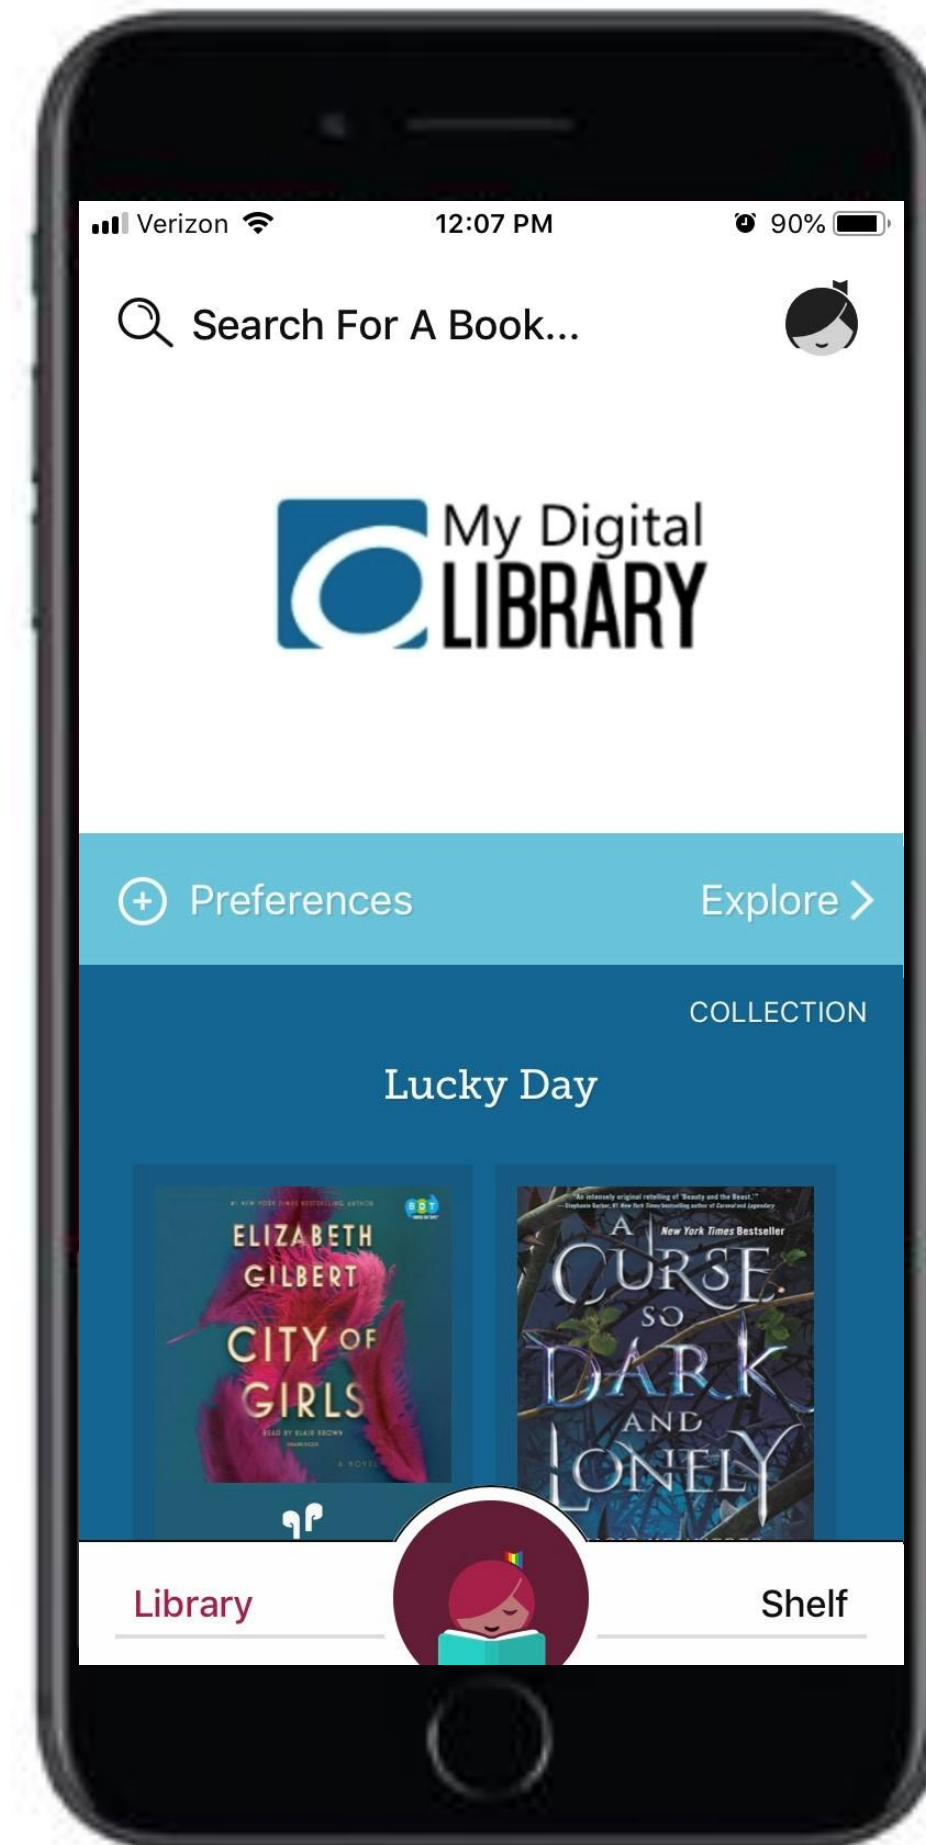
Verizon 12:07 PM 90%

Search For A Book...

My Digital LIBRARY

Preferences

Explore >

COLLECTION

Lucky Day

#1 NEW YORK TIMES BESTSELLING AUTHOR
ELIZABETH GILBERT
CITY OF GIRLS
READ BY BLAIR BROWN
A NOVEL

"An intensely original retelling of Beauty and the Beast."
New York Times Bestseller
A CURSE SO DARK AND LONELY

Library

Shelf